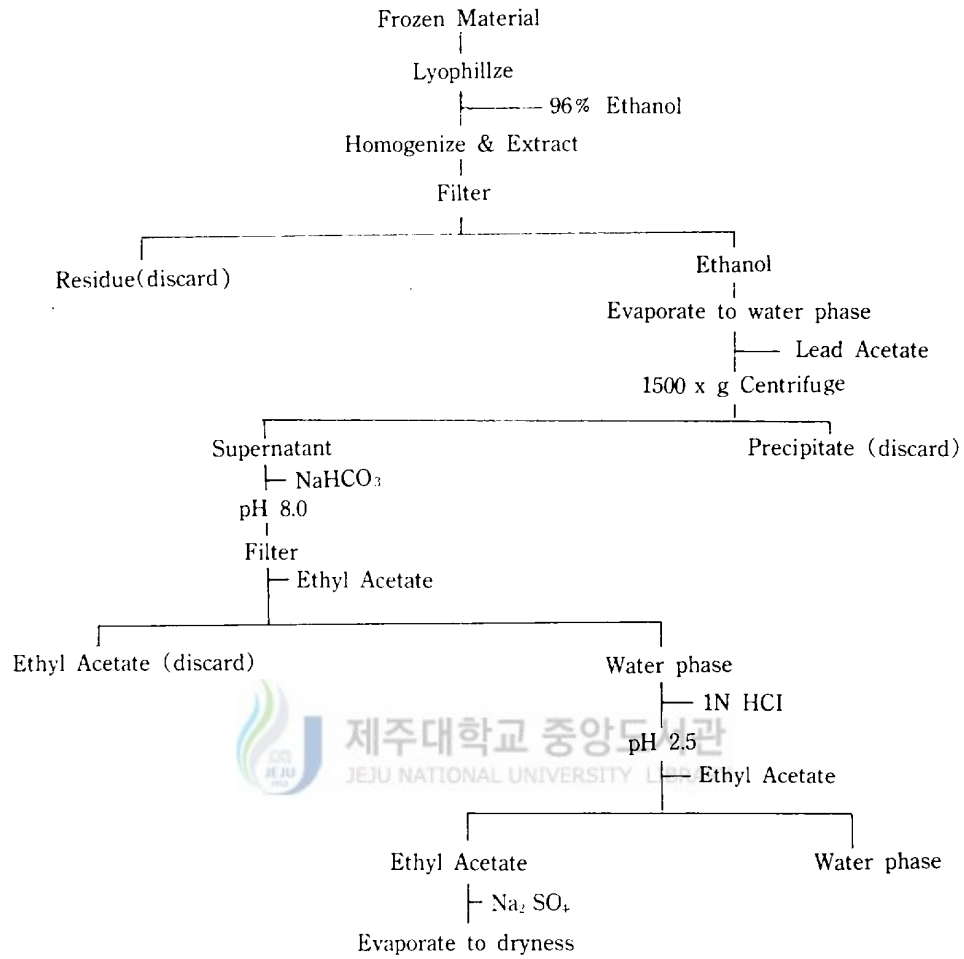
Frozen Material

Lyophillze

96% Ethanol

Homogenize & Extract

Filter

Residue(discard)

Ethanol

Evaporate to water phase

Lead Acetate

1500 x g Centrifuge

Supernatant

$NaHCO_3$

pH 8.0

Filter

Ethyl Acetate

Precipitate (discard)

Ethyl Acetate (discard)

Water phase

1N HCI

제주대학교 중앙도서관
JEJU NATIONAL UNIVERSITY LIBRARY

pH 2.5

Ethyl Acetate

Ethyl Acetate

$Na_2 SO_4$

Evaporate to dryness

Water phase